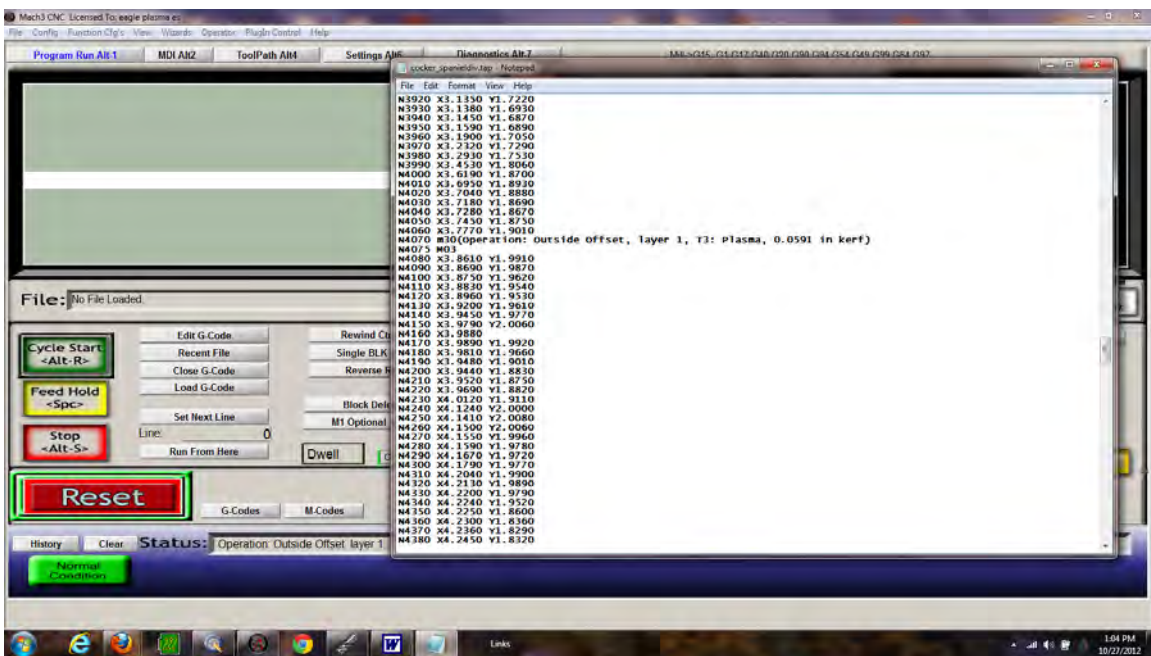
Mach3 CNC Licensed To: eagle plasma es

File Config Function Cfg's View Wizards Operator PlugIn Control Help

Program Run Alt-1 MDI Alt2 ToolPath Alt4 Settings Alt6 Diagnostics Alt-7

cocker_spaniel.tap - Notepad

File Edit Format View Help

N3920 X3.1350 Y1.7220
N3930 X3.1380 Y1.6930
N3940 X3.1450 Y1.6870
N3950 X3.1590 Y1.6890
N3960 X3.1900 Y1.7050
N3970 X3.2320 Y1.7290
N3980 X3.2930 Y1.7530
N3990 X3.4530 Y1.8060
N4000 X3.6190 Y1.8700
N4010 X3.6950 Y1.8930
N4020 X3.7040 Y1.8880
N4030 X3.7180 Y1.8690
N4040 X3.7280 Y1.8670
N4050 X3.7450 Y1.8750
N4060 X3.7770 Y1.9010
N4070 m30(operation: Outside Offset, layer 1, T3: Plasma, 0.0591 in kerf)
N4075 M03
N4080 X3.8610 Y1.9910
N4090 X3.8690 Y1.9870
N4100 X3.8750 Y1.9620
N4110 X3.8830 Y1.9540
N4120 X3.8960 Y1.9530
N4130 X3.9200 Y1.9610
N4140 X3.9450 Y1.9770
N4150 X3.9790 Y2.0060
N4160 X3.9880
N4170 X3.9890 Y1.9920
N4180 X3.9810 Y1.9660
N4190 X3.9480 Y1.9010
N4200 X3.9440 Y1.8830
N4210 X3.9520 Y1.8750
N4220 X3.9690 Y1.8820
N4230 X4.0120 Y1.9110
N4240 X4.1240 Y2.0000
N4250 X4.1410 Y2.0080
N4260 X4.1500 Y2.0060
N4270 X4.1550 Y1.9960
N4280 X4.1590 Y1.9780
N4290 X4.1670 Y1.9720
N4300 X4.1790 Y1.9770
N4310 X4.2040 Y1.9900
N4320 X4.2130 Y1.9890
N4330 X4.2200 Y1.9790
N4340 X4.2240 Y1.9520
N4350 X4.2250 Y1.8600
N4360 X4.2300 Y1.8360
N4370 X4.2360 Y1.8290
N4380 X4.2450 Y1.8320

File: No File Loaded.

Cycle Start <Alt-R>
Edit G-Code
Recent File
Close G-Code
Load G-Code
Set Next Line
Line: 0
Run From Here
Rewind Ct
Single BLK
Reverse R
Block Dele
M1 Optional
Dwell
Feed Hold <Spc>
Stop <Alt-S>
Reset
G-Codes
M-Codes
History Clear Status: Operation: Outside Offset layer 1
Normal Condition

Links
1:04 PM
10/27/2012